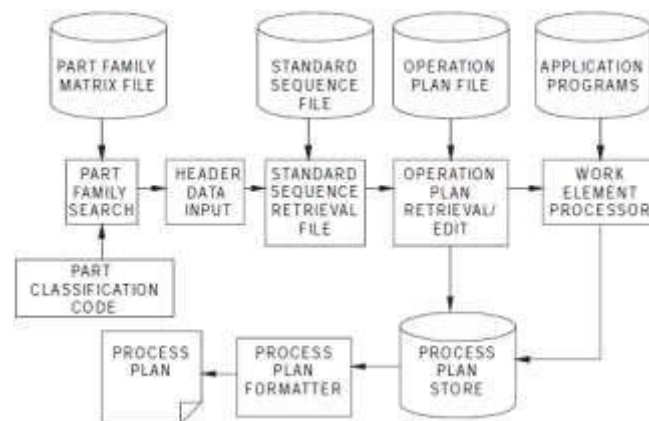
PART FAMILY MATRIX FILE

STANDARD SEQUENCE FILE

OPERATION PLAN FILE

APPLICATION PROGRAMS

PART FAMILY SEARCH

HEADER DATA INPUT

STANDARD SEQUENCE RETRIEVAL FILE

OPERATION PLAN RETRIEVAL/ EDIT

WORK ELEMENT PROCESSOR

PART CLASSIFICATION CODE

PROCESS PLAN

PROCESS PLAN FORMATTER

PROCESS PLAN STORE